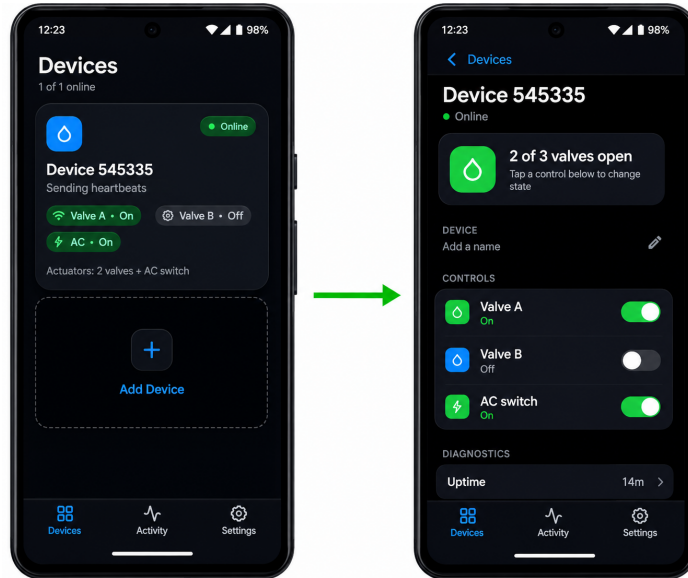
12:23 98%

Devices
1 of 1 online

Online
Device 545335
Sending heartbeats

Valve A • On
Valve B • Off
AC • On

Actuators: 2 valves + AC switch

Add Device

Devices
Activity
Settings

12:23 98%

Devices

Device 545335
Online

2 of 3 valves open
Tap a control below to change state

DEVICE
Add a name

CONTROLS
Valve A
On
Valve B
Off
AC switch
On

DIAGNOSTICS
Uptime 14m

Devices
Activity
Settings